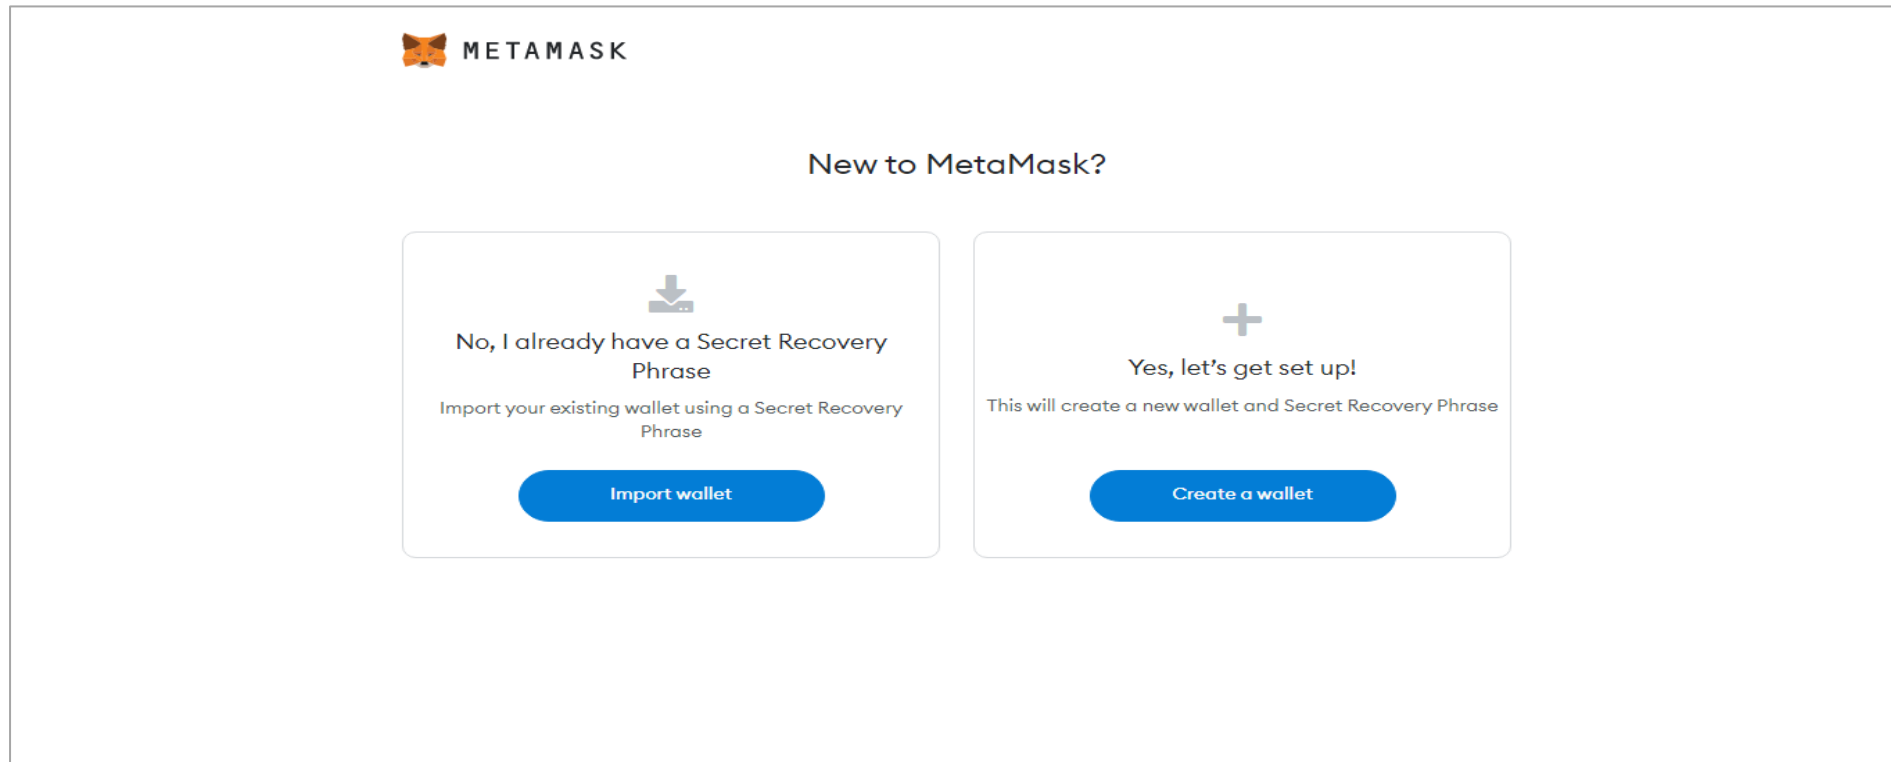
METAMASK

New to MetaMask?

No, I already have a Secret Recovery Phrase

Import your existing wallet using a Secret Recovery Phrase

Import wallet

Yes, let's get set up!

This will create a new wallet and Secret Recovery Phrase

Create a wallet